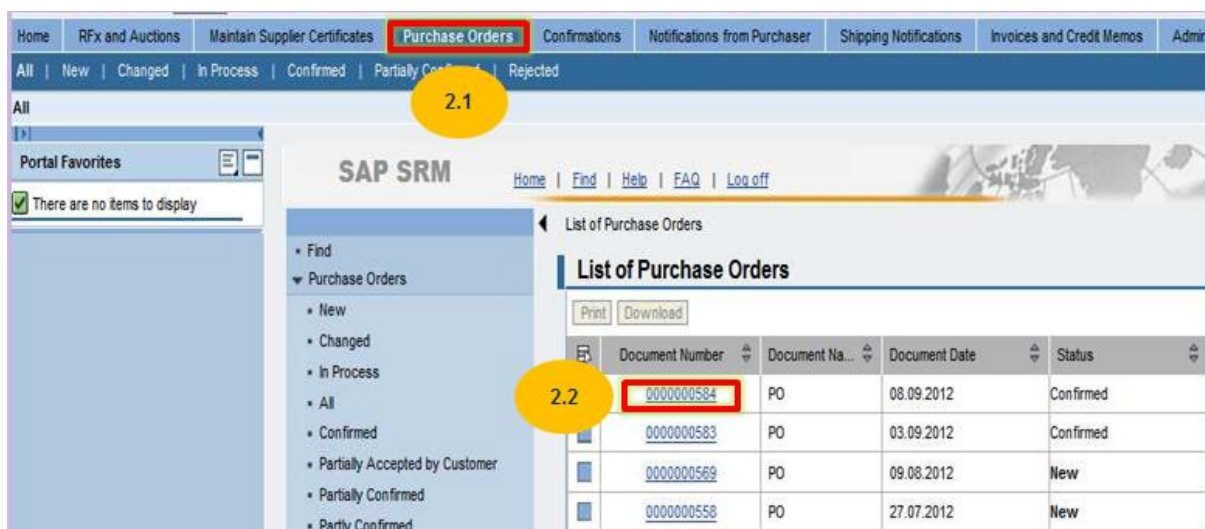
Home | RFx and Auctions | Maintain Supplier Certificates | Purchase Orders | Confirmations | Notifications from Purchaser | Shipping Notifications | Invoices and Credit Memos | Admi

All | New | Changed | In Process | Confirmed | Partially Co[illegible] | Rejected

2.1

All

Portal Favorites

There are no items to display

SAP SRM

Home | Find | Help | FAQ | Log off

• Find
▾ Purchase Orders
• New
• Changed
• In Process
• All
• Confirmed
• Partially Accepted by Customer
• Partially Confirmed
• Partly Confirmed

List of Purchase Orders

List of Purchase Orders

Print | Download

2.2

| Document Number | Document Na... | Document Date | Status |
|---|---|---|---|
| 0000000584 | PO | 08.09.2012 | Confirmed |
| 0000000583 | PO | 03.09.2012 | Confirmed |
| 0000000569 | PO | 09.08.2012 | New |
| 0000000558 | PO | 27.07.2012 | New |